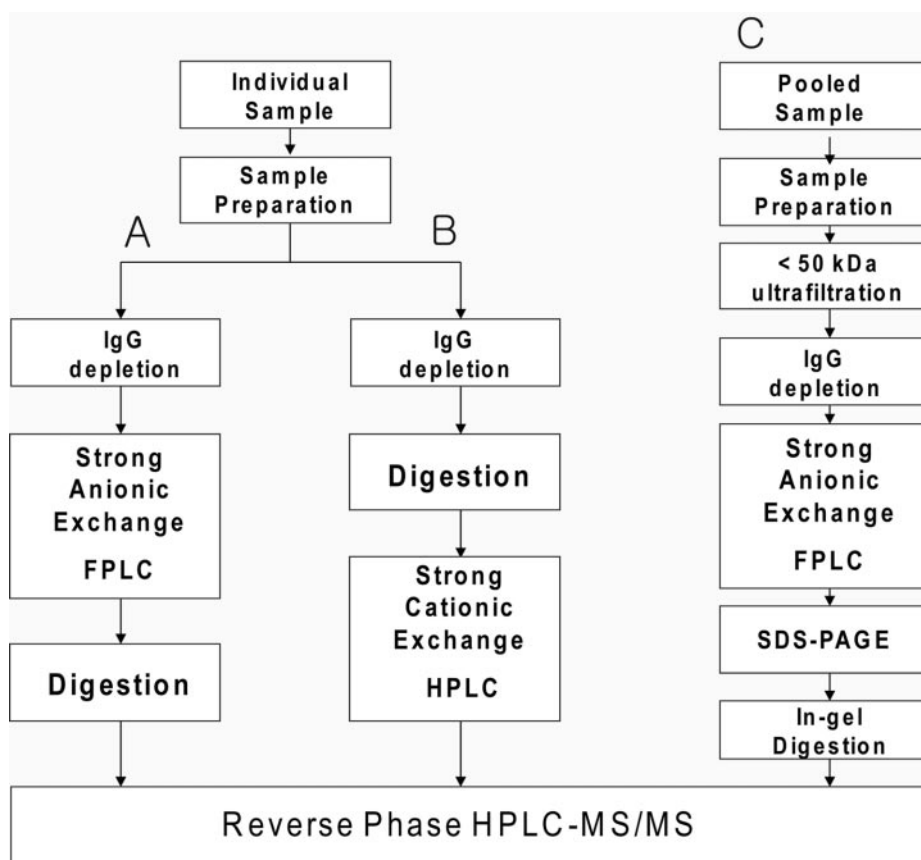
C

Individual Sample

Sample Preparation

A

B

IgG depletion

Strong Anionic Exchange FPLC

Digestion

IgG depletion

Digestion

Strong Cationic Exchange HPLC

Pooled Sample

Sample Preparation

< 50 kDa ultrafiltration

IgG depletion

Strong Anionic Exchange FPLC

SDS-PAGE

In-gel Digestion

Reverse Phase HPLC-MS/MS